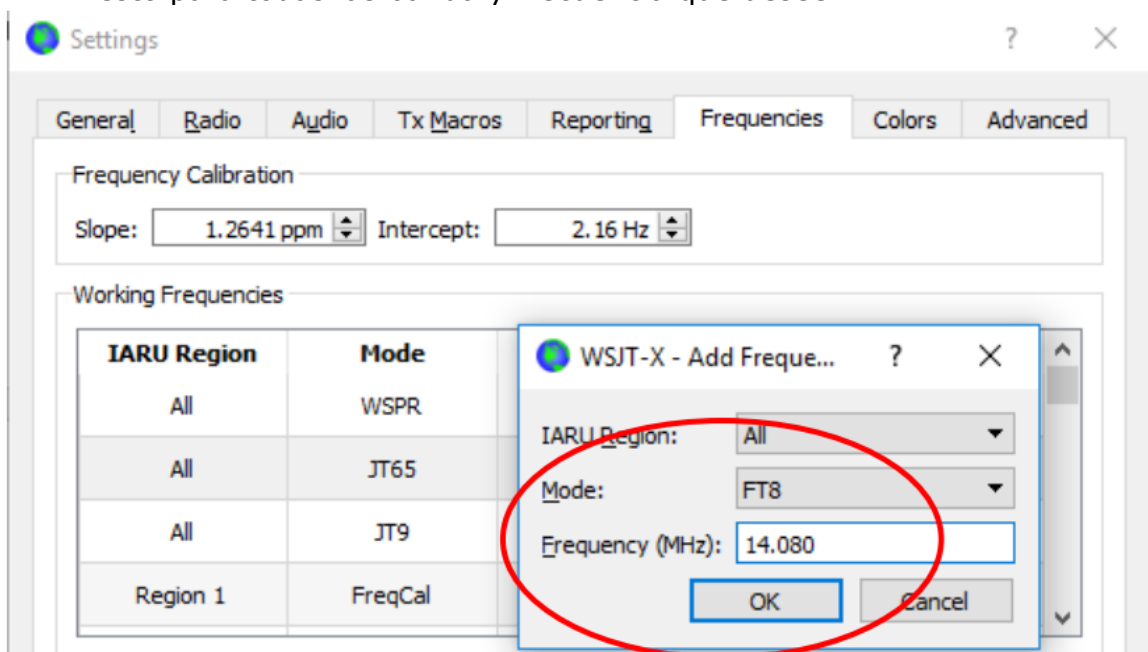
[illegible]

Settings ? ×

General Radio Audio Tx Macros Reporting Frequencies Colors Advanced

Frequency Calibration

Slope: 1.2641 ppm Intercept: 2.16 Hz

Working Frequencies

| IARU Region | Mode |
|---|---|
| All | WSPR |
| All | JT65 |
| All | JT9 |
| Region 1 | FreqCal |

WSJT-X - Add Freque... ? ×

IARU Region: All

Mode: FT8

Frequency (MHz): 14.080

OK Cancel